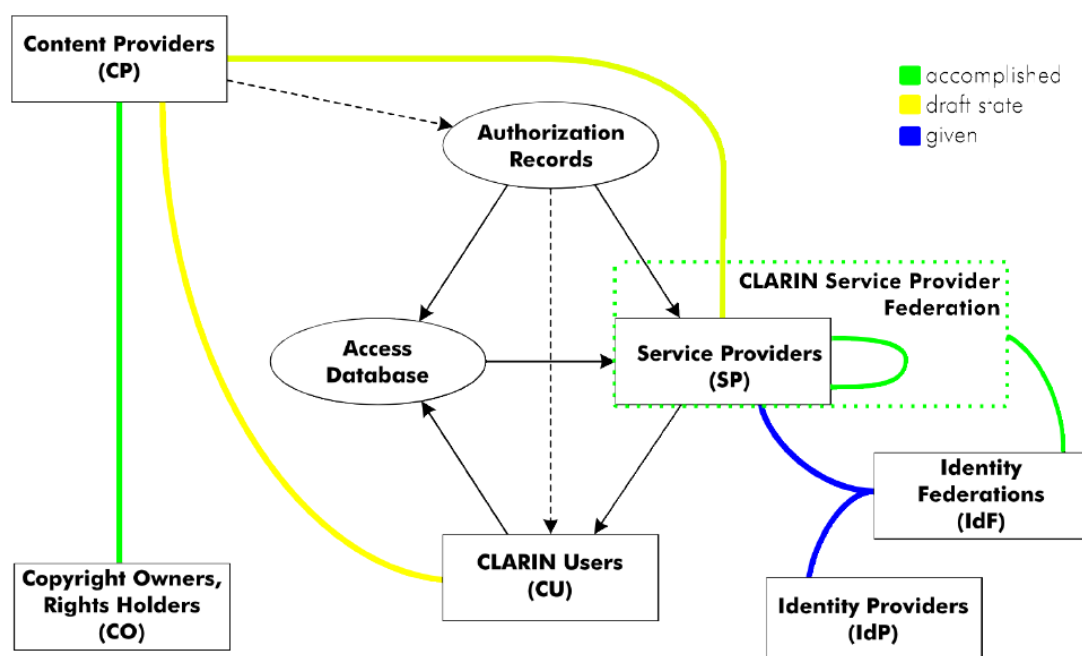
Content Providers (CP)

accomplished
draft state
given

Authorization Records

CLARIN Service Provider Federation

Access Database

Service Providers (SP)

Identity Federations (IdF)

Copyright Owners, Rights Holders (CO)

CLARIN Users (CU)

Identity Providers (IdP)